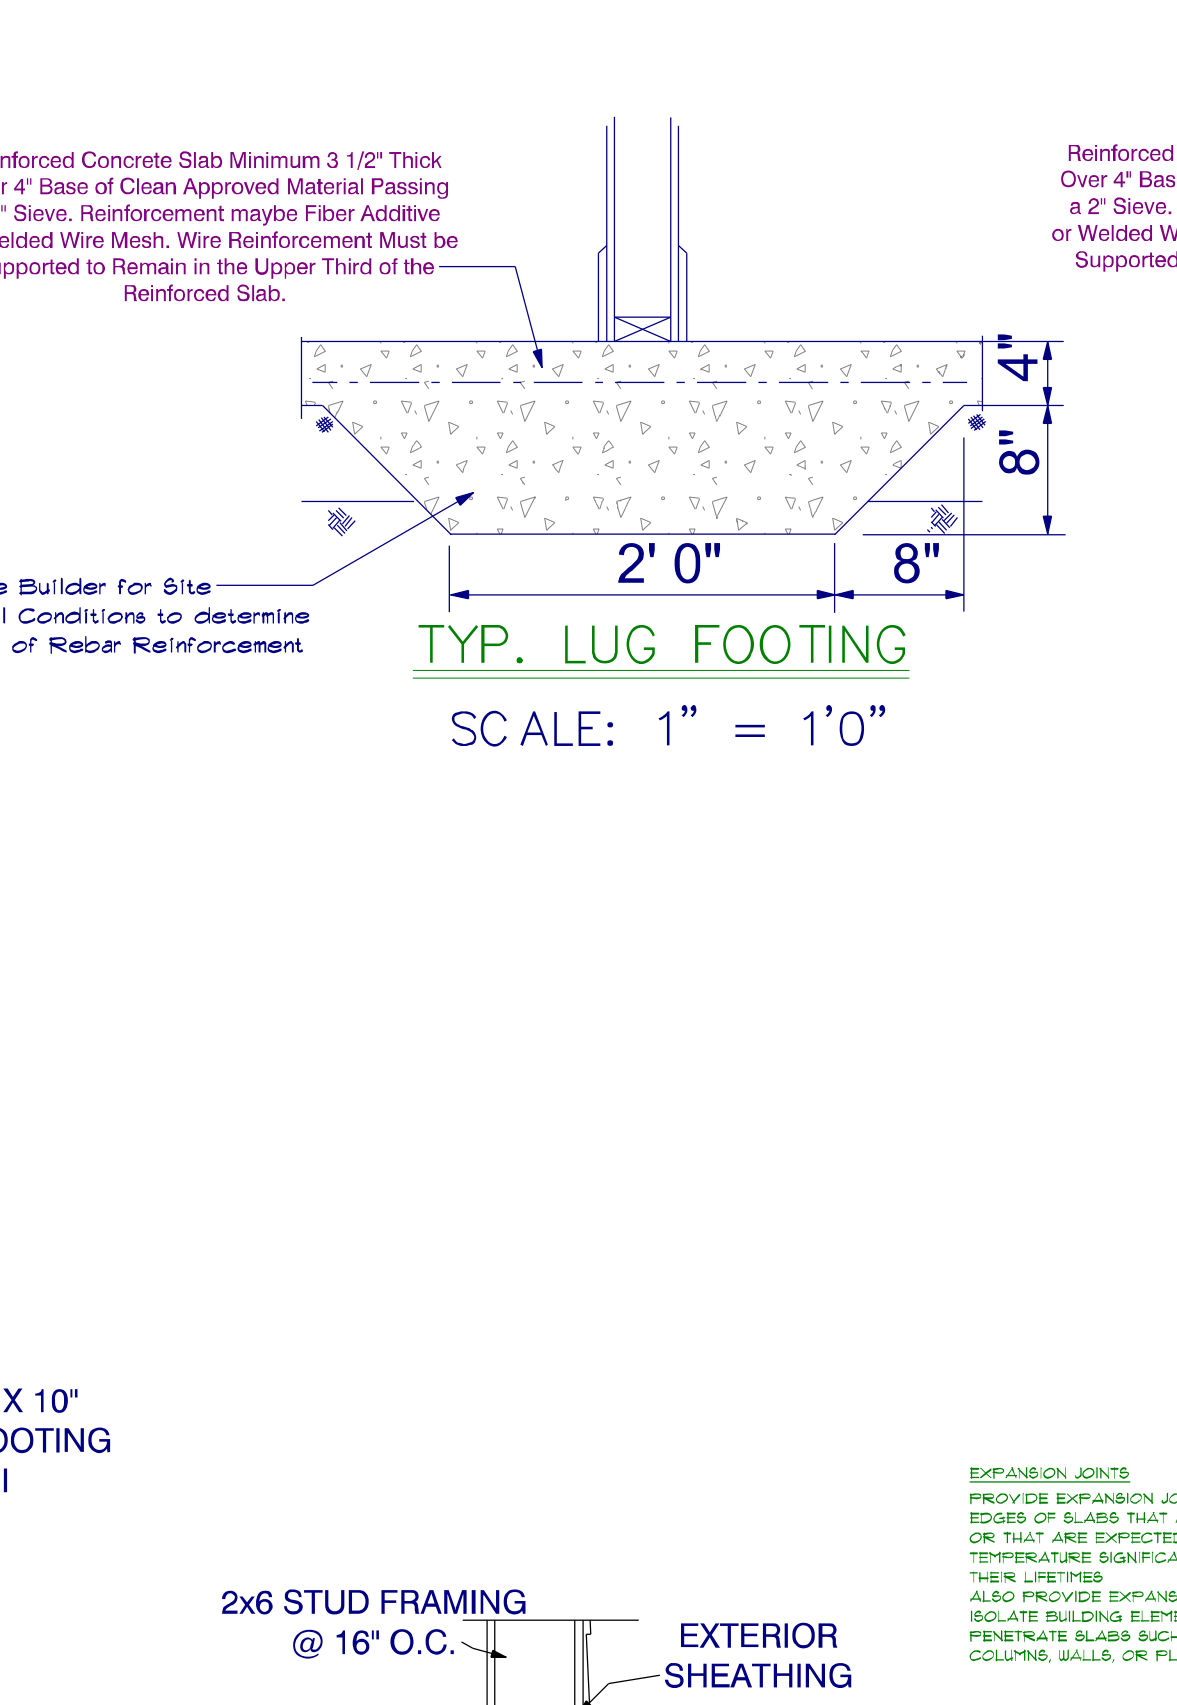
nforced Concrete Slab Minimum 3 1/2" Thick r 4" Base of Clean Approved Material Passing " Sieve. Reinforcement maybe Fiber Additive elded Wire Mesh. Wire Reinforcement Must be pported to Remain in the Upper Third of the Reinforced Slab.

Reinforced Over 4" Bas a 2" Sieve. or Welded W Supported

4"

8"

2' 0"

8"

e Builder for Site l Conditions to determine of Rebar Reinforcement

TYP. LUG FOOTING

SCALE: 1" = 1'0"

X 10"
OOTING
l

EXPANSION JOINTS
PROVIDE EXPANSION JO EDGES OF SLABS THAT OR THAT ARE EXPECTED TEMPERATURE SIGNIFICA THEIR LIFETIMES
ALSO PROVIDE EXPANS ISOLATE BUILDING ELEME PENETRATE SLABS SUCH COLUMNS, WALLS, OR FL

2x6 STUD FRAMING @ 16" O.C.

EXTERIOR SHEATHING